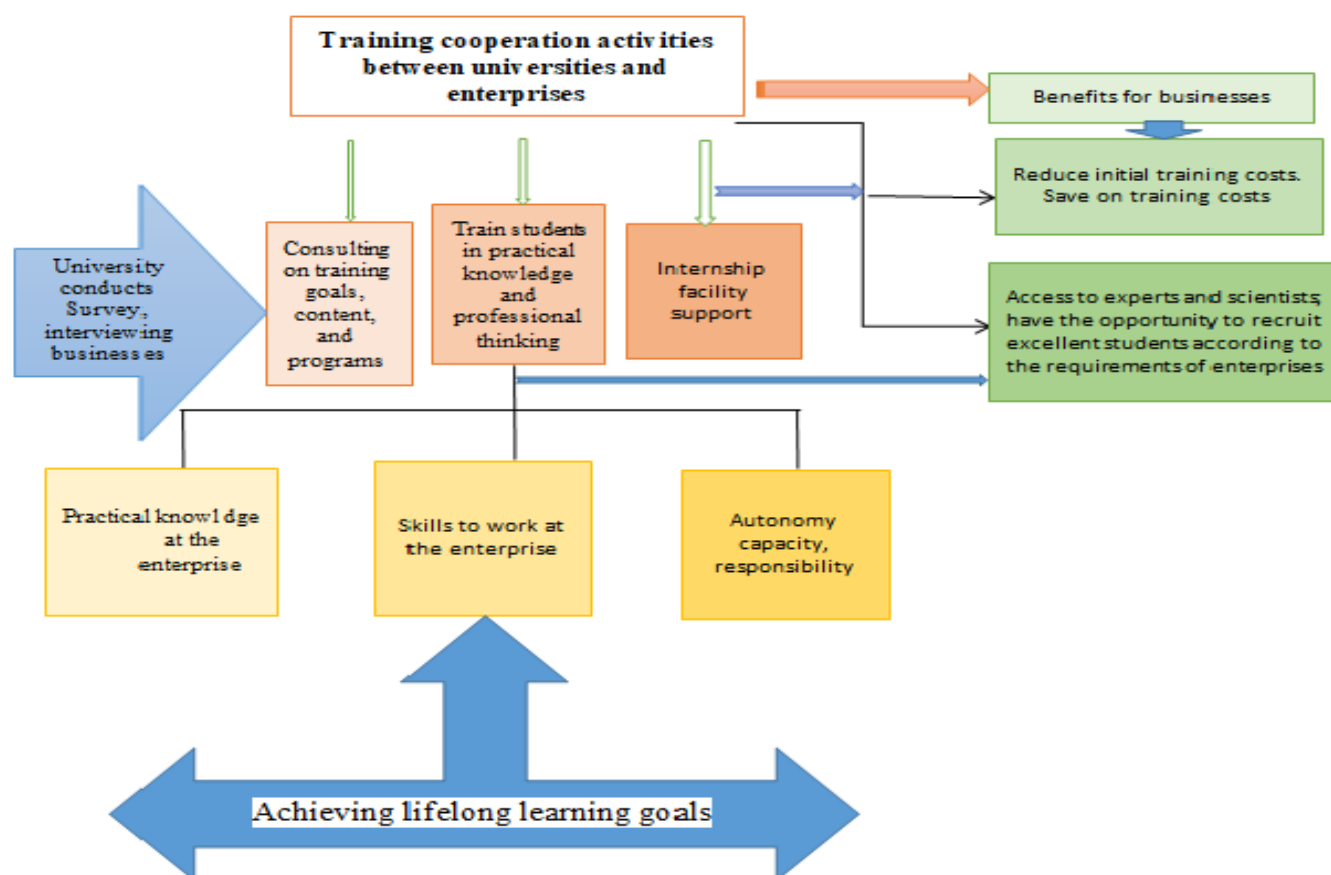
Training cooperation activities between universities and enterprises

Benefits for businesses

Reduce initial training costs. Save on training costs

University conducts Survey, interviewing businesses

Consulting on training goals, content, and programs

Train students in practical knowledge and professional thinking

Internship facility support

Access to experts and scientists; have the opportunity to recruit excellent students according to the requirements of enterprises

Practical knowl dge at the enterprise

Skills to work at the enterprise

Autonomy capacity, responsibility

Achieving lifelong learning goals